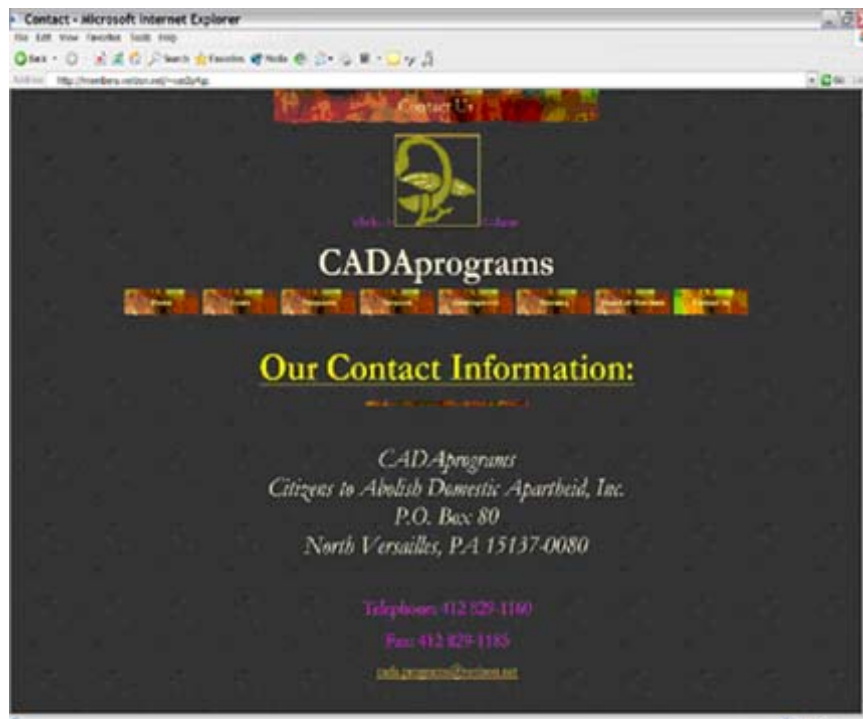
Contact - Microsoft Internet Explorer

File Edit View Favorites Tools Help

Back Search Favorites Media

Address http://members.verizon.net/~vze2y4gs

Go

Contact Us

click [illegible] close

CADAprograms

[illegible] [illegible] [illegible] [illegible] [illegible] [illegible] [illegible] Contact Us

Our Contact Information:

CADAprograms
Citizens to Abolish Domestic Apartheid, Inc.
P.O. Box 80
North Versailles, PA 15137-0080

Telephone: 412 829-1160

Fax: 412 829-1185

cada.programs@verizon.net